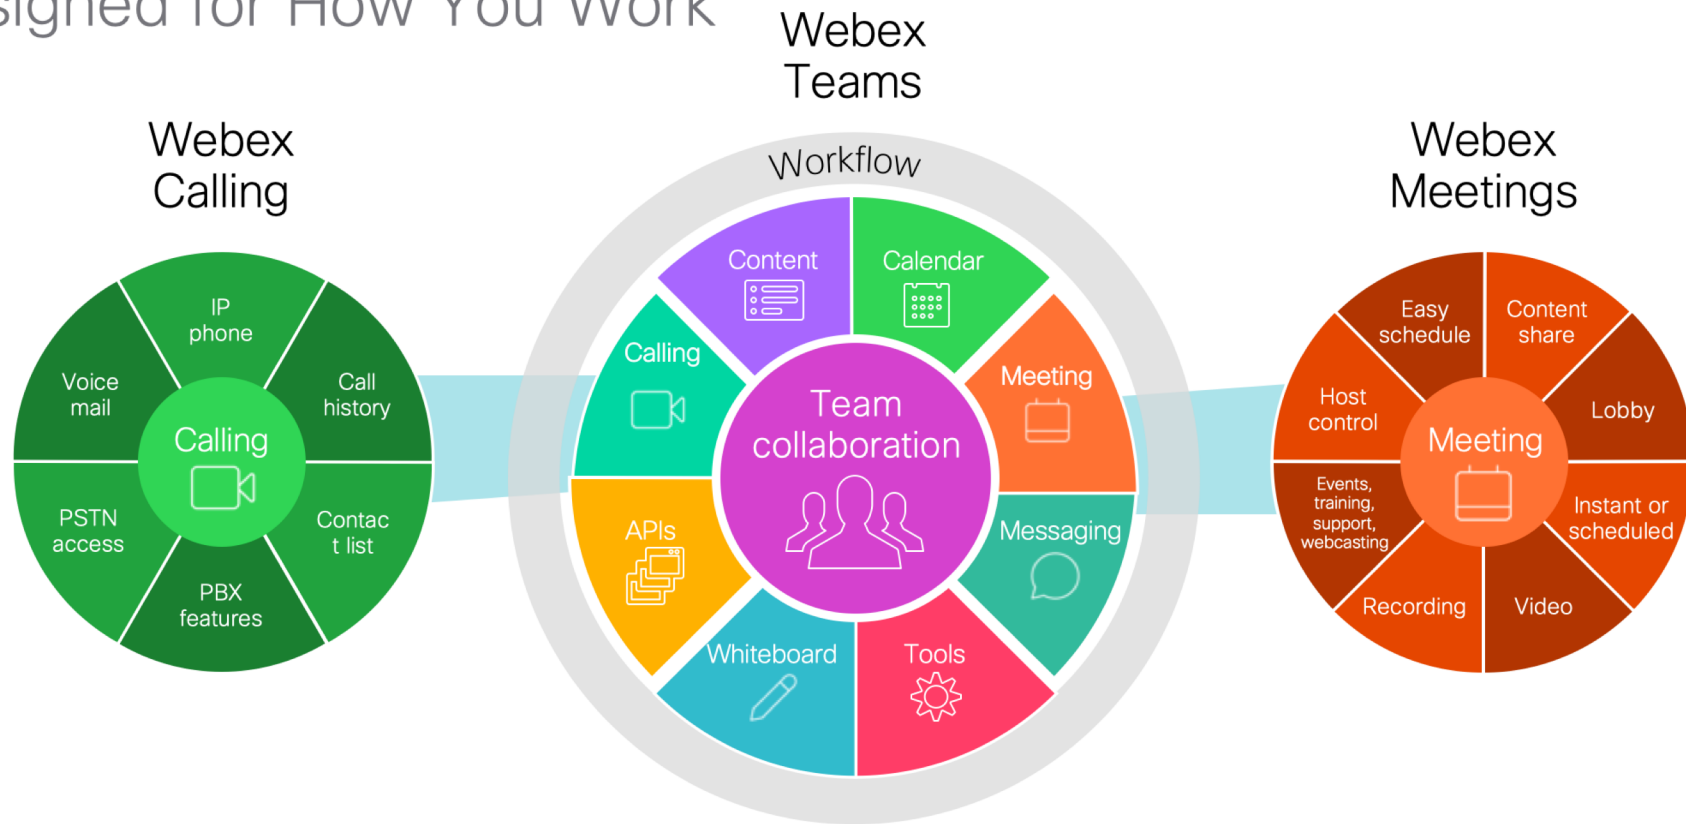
signed for How You Work

Webex Calling

IP phone

Voice mail

Call history

Calling

PSTN access

Contac t list

PBX features

Webex Teams

Workflow

Content

Calendar

Calling

Meeting

Team collaboration

APIs

Messaging

Whiteboard

Tools

Webex Meetings

Easy schedule

Content share

Host control

Lobby

Meeting

Events, training, support, webcasting

Instant or scheduled

Recording

Video